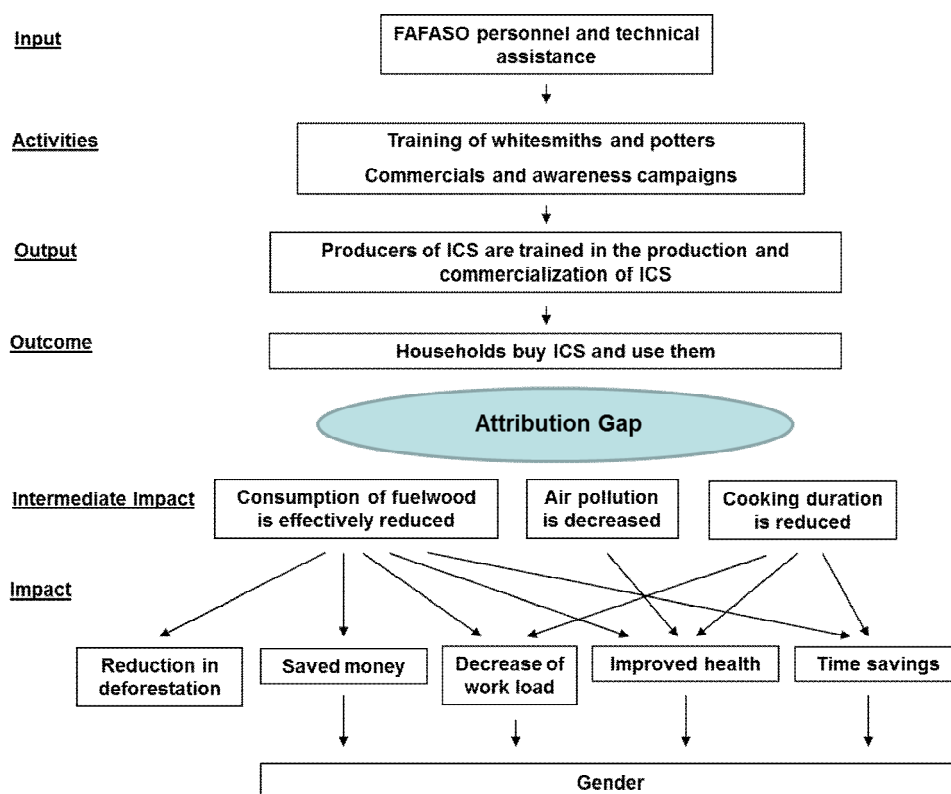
Input

FAFASO personnel and technical assistance

Activities

Training of whitesmiths and potters

Commercials and awareness campaigns

Output

Producers of ICS are trained in the production and commercialization of ICS

Outcome

Households buy ICS and use them

Attribution Gap

Intermediate Impact

Consumption of fuelwood is effectively reduced

Air pollution is decreased

Cooking duration is reduced

Impact

Reduction in deforestation

Saved money

Decrease of work load

Improved health

Time savings

Gender